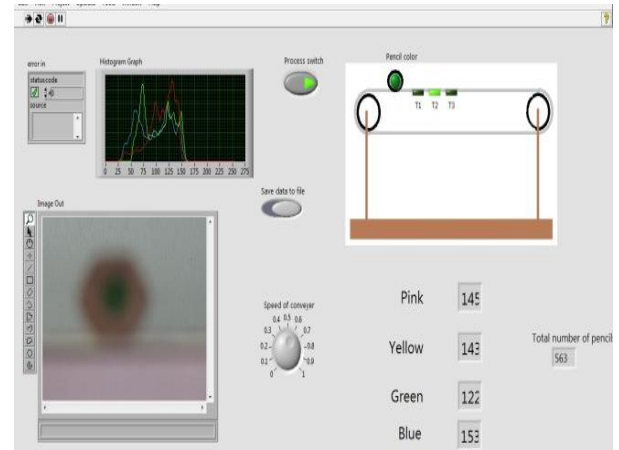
error in
status code
0
source

Histogram Graph
0 25 50 75 100 125 150 175 200 225 250 275

Process switch

Pencil color
T1 T2 T3

Save data to file

Image Out

Speed of conveyer
0.4 0.5 0.6
0.3 0.7
0.2 0.8
0.1 0.9
0 1

Pink 145
Yellow 143
Green 122
Blue 153

Total number of pencil
563